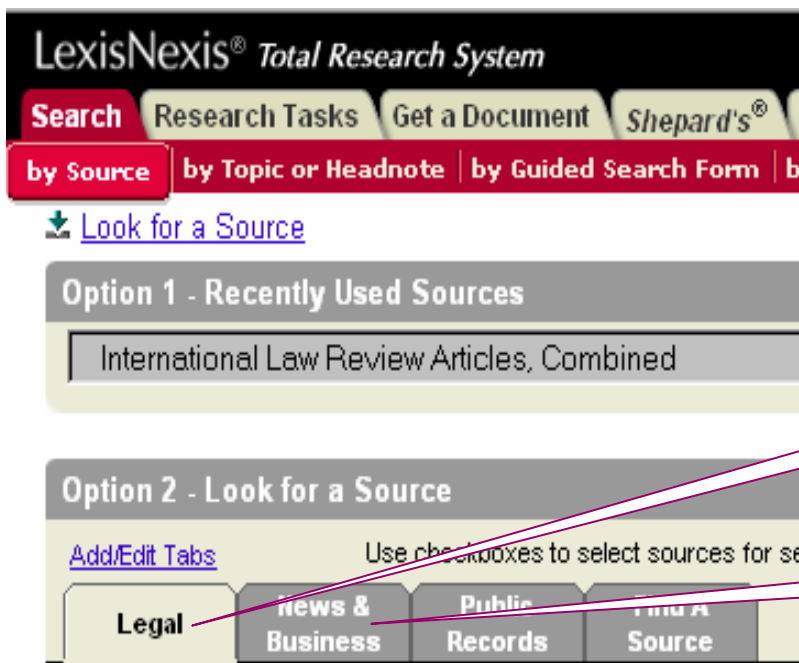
LexisNexis® Total Research System

Search | Research Tasks | Get a Document | Shepard's®

by Source | by Topic or Headnote | by Guided Search Form | b

Look for a Source

Option 1 - Recently Used Sources

International Law Review Articles, Combined

Option 2 - Look for a Source

Add/Edit Tabs

Use checkboxes to select sources for se

Legal | News & Business | Public Records | Find A Source